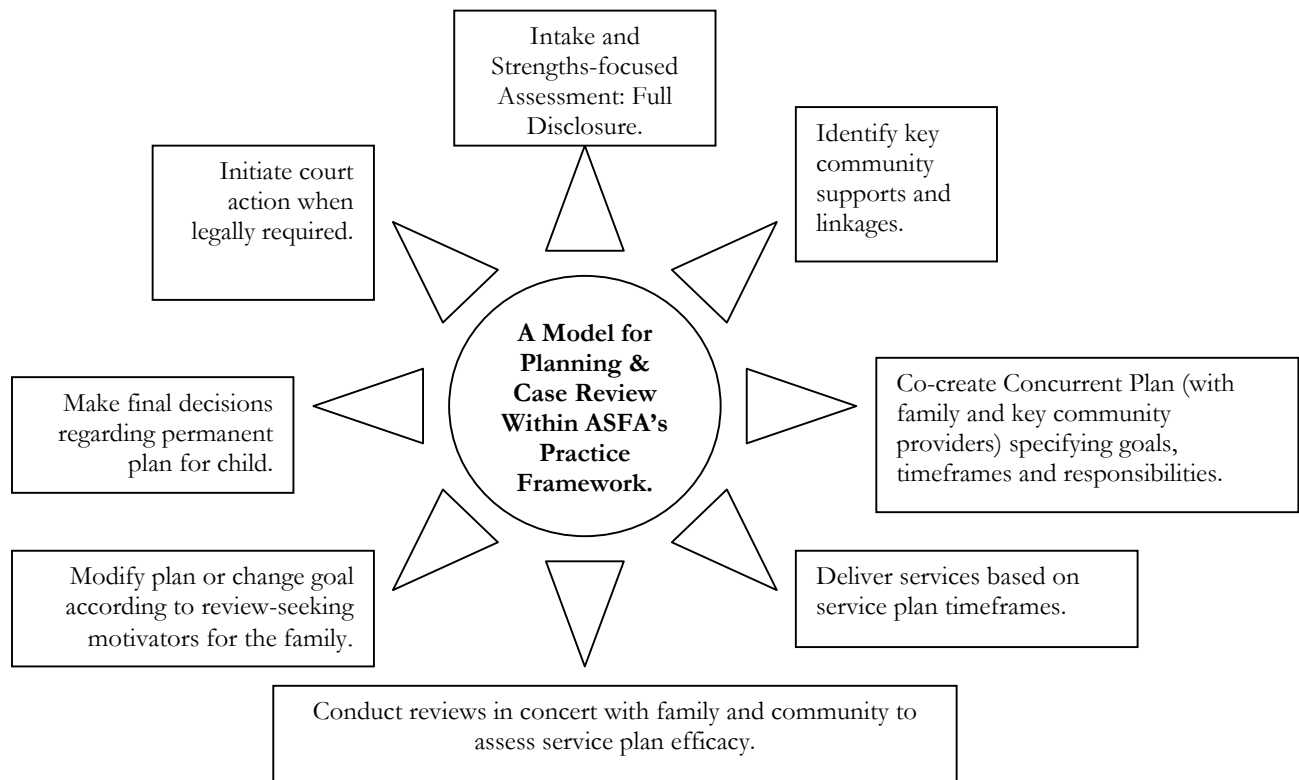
Intake and Strengths-focused Assessment: Full Disclosure.

Identify key community supports and linkages.

Co-create Concurrent Plan (with family and key community providers) specifying goals, timeframes and responsibilities.

Deliver services based on service plan timeframes.

Conduct reviews in concert with family and community to assess service plan efficacy.

Modify plan or change goal according to review-seeking motivators for the family.

Make final decisions regarding permanent plan for child.

Initiate court action when legally required.

**A Model for Planning & Case Review Within ASFA's Practice Framework.**